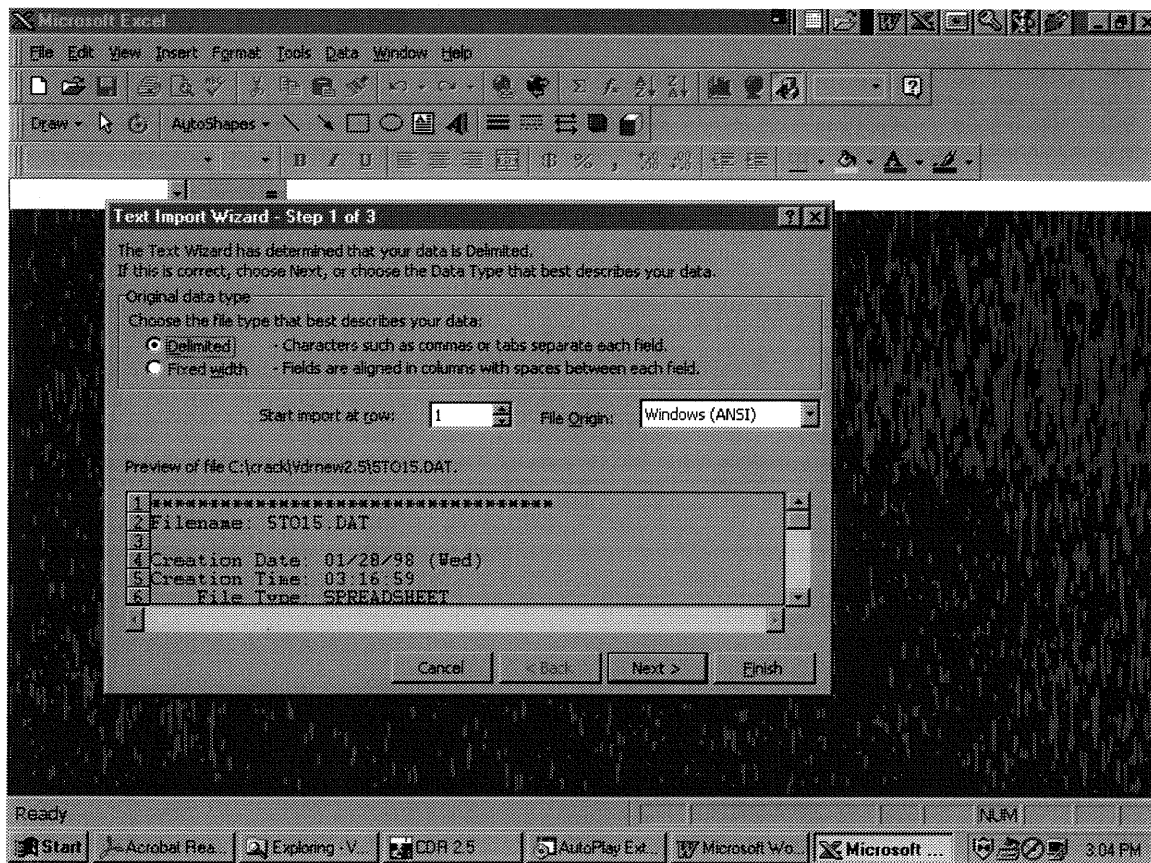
Microsoft Excel

File Edit View Insert Format Tools Data Window Help

Draw AutoShapes

B I U

Text Import Wizard - Step 1 of 3

The Text Wizard has determined that your data is Delimited.
If this is correct, choose Next, or choose the Data Type that best describes your data.

Original data type
Choose the file type that best describes your data:
Delimited - Characters such as commas or tabs separate each field.
Fixed width - Fields are aligned in columns with spaces between each field.

Start import at row: 1 File Origin: Windows (ANSI)

Preview of file C:\crack\Vdrnew2.5\STO15.DAT.

1 ********************************
2 Filename: STO15.DAT
3
4 Creation Date: 01/28/98 (Wed)
5 Creation Time: 03:16:59
6 File Type: SPREADSHEET

Cancel < Back Next > Finish

Ready NUM

Start Acrobat Rea... Exploring - V... CDR 2.5 AutoPlay Ext... Microsoft Wo... Microsoft ... 3:04 PM